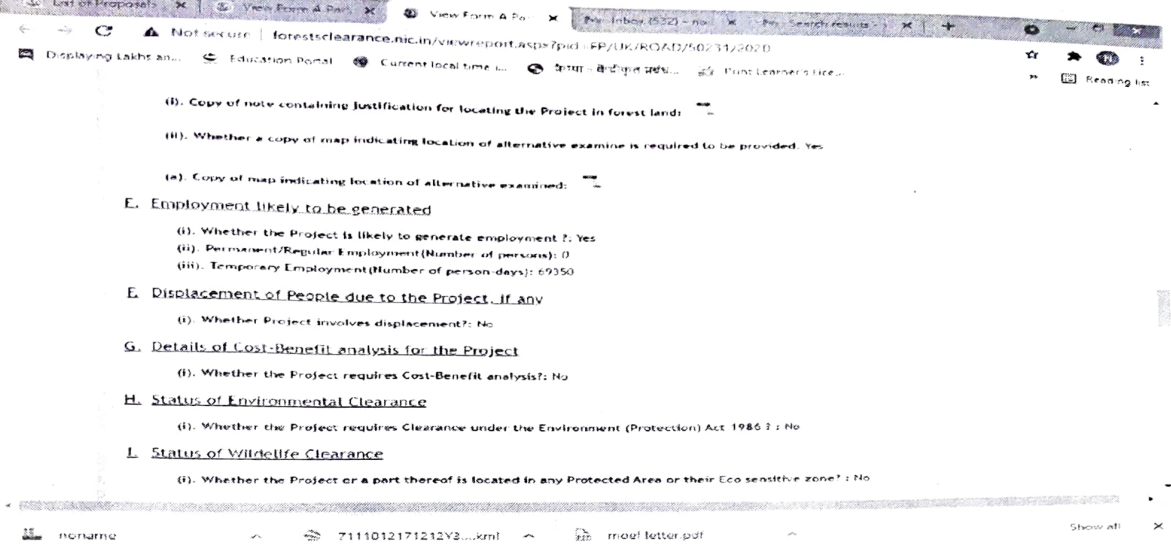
List of Proposals × | View Form A Part × | View Form A Pa × | Inbox (532) - no × | Search results × | +

Not secure | forestsclearance.nic.in/viewreport.aspx?pid=FP/UK/ROAD/50231/2020

Displaying Lakhs an... | Education Portal | Current local time i... | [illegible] | Print Learner's Lice... | Reading list

(i). Copy of note containing justification for locating the Project in forest land: --

(ii). Whether a copy of map indicating location of alternative examine is required to be provided: Yes

(a). Copy of map indicating location of alternative examined: --

E. Employment likely to be generated

(i). Whether the Project is likely to generate employment ?: Yes
(ii). Permanent/Regular Employment(Number of persons): 0
(iii). Temporary Employment(Number of person-days): 69350

F. Displacement of People due to the Project, if any

(i). Whether Project involves displacement?: No

G. Details of Cost-Benefit analysis for the Project

(i). Whether the Project requires Cost-Benefit analysis?: No

H. Status of Environmental Clearance

(i). Whether the Project requires Clearance under the Environment (Protection) Act 1986 ? : No

I. Status of Wildelife Clearance

(i). Whether the Project or a part thereof is located in any Protected Area or their Eco sensitive zone? : No

noname | 7111012171212Y3....kml | moef letter.pdf | Show all ×